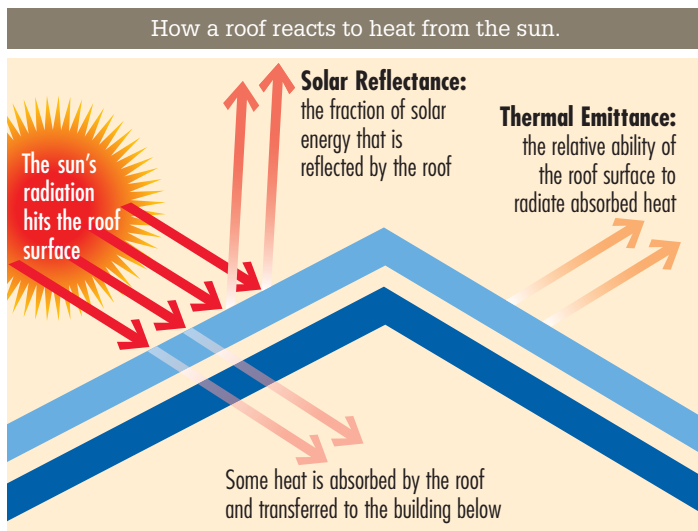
How a roof reacts to heat from the sun.

The sun's radiation hits the roof surface

Solar Reflectance: the fraction of solar energy that is reflected by the roof

Thermal Emittance: the relative ability of the roof surface to radiate absorbed heat

Some heat is absorbed by the roof and transferred to the building below